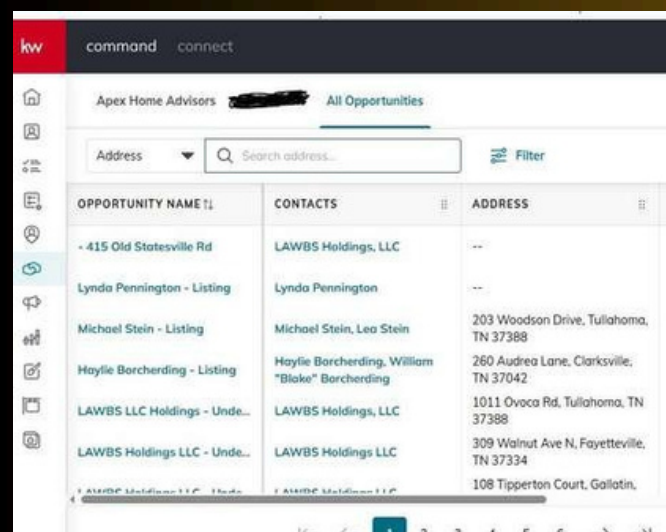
kw

command connect

Apex Home Advisors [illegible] All Opportunities

Address Search address... Filter

| OPPORTUNITY NAME | CONTACTS | ADDRESS |
|---|---|---|
| - 415 Old Statesville Rd | LAWBS Holdings, LLC | -- |
| Lynda Pennington - Listing | Lynda Pennington | -- |
| Michael Stein - Listing | Michael Stein, Lea Stein | 203 Woodson Drive, Tullahoma, TN 37388 |
| Haylie Borcherding - Listing | Haylie Borcherding, William "Blake" Borcherding | 260 Audrea Lane, Clarksville, TN 37042 |
| LAWBS LLC Holdings - Unde... | LAWBS Holdings, LLC | 1011 Ovoca Rd, Tullahoma, TN 37388 |
| LAWBS Holdings LLC - Unde... | LAWBS Holdings LLC | 309 Walnut Ave N, Fayetteville, TN 37334 |
| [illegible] | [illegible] | 108 Tipperton Court, Gallatin, |

1 2 3 4 5 6